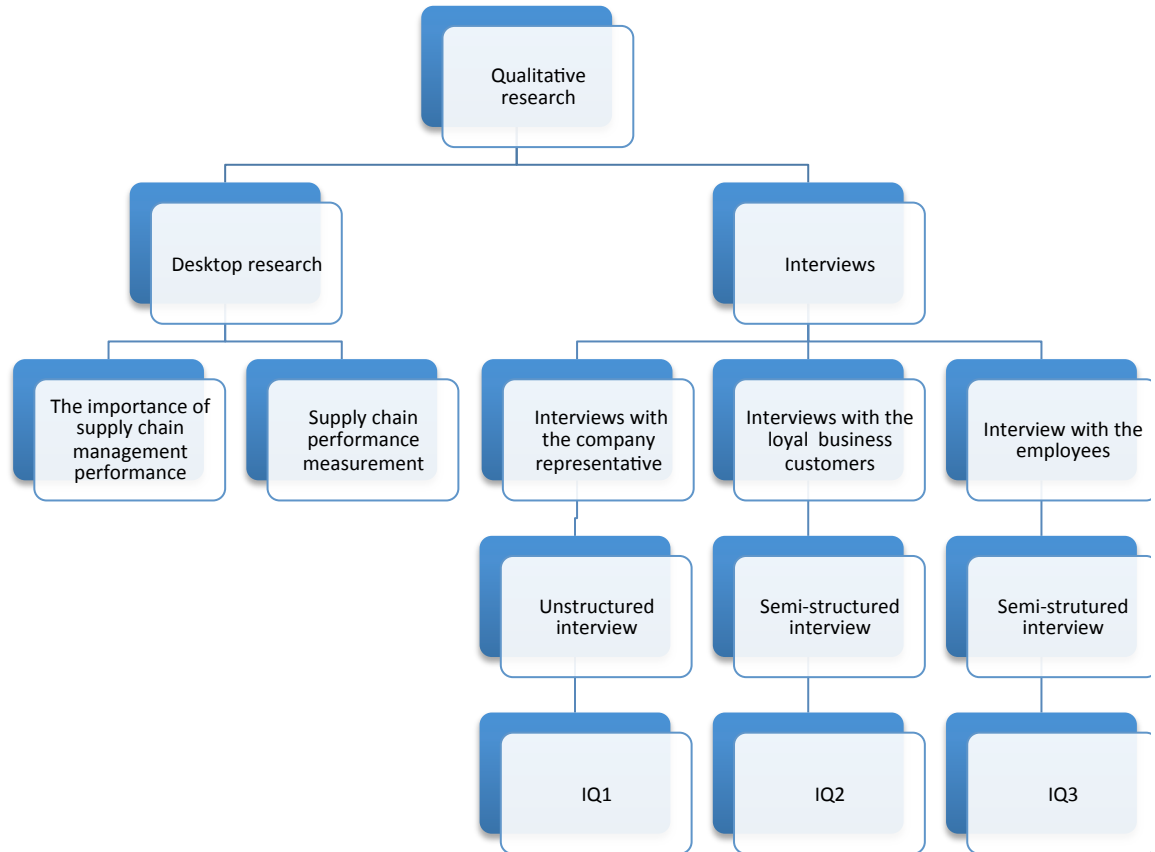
Qualitative research

Desktop research

Interviews

The importance of supply chain management performance

Supply chain performance measurement

Interviews with the company representative

Interviews with the loyal business customers

Interview with the employees

Unstructured interview

Semi-structured interview

Semi-strutured interview

IQ1

IQ2

IQ3